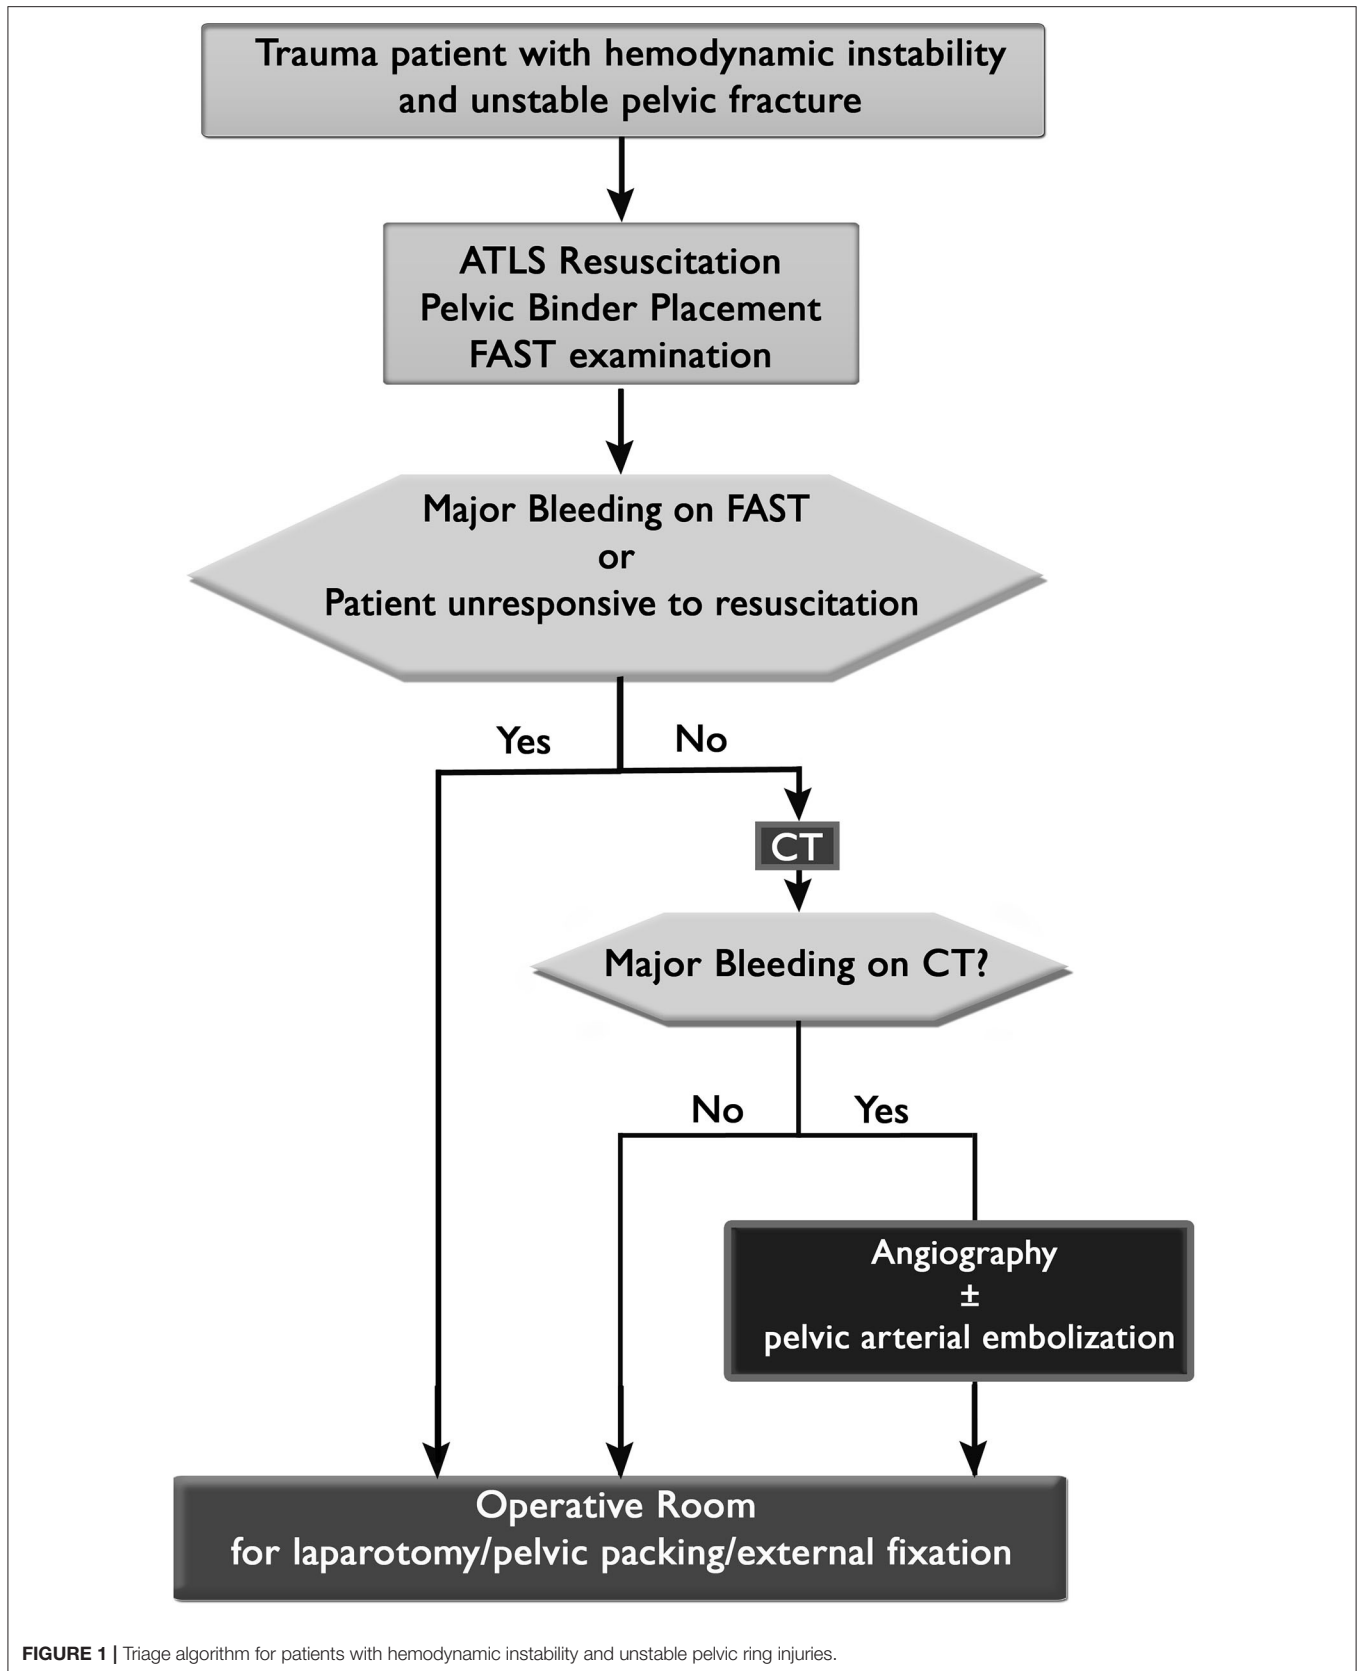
Trauma patient with hemodynamic instability and unstable pelvic fracture

ATLS Resuscitation
Pelvic Binder Placement
FAST examination

Major Bleeding on FAST
or
Patient unresponsive to resuscitation

Yes

No

CT

Major Bleeding on CT?

No

Yes

Angiography
±
pelvic arterial embolization

Operative Room
for laparotomy/pelvic packing/external fixation

FIGURE 1 | Triage algorithm for patients with hemodynamic instability and unstable pelvic ring injuries.